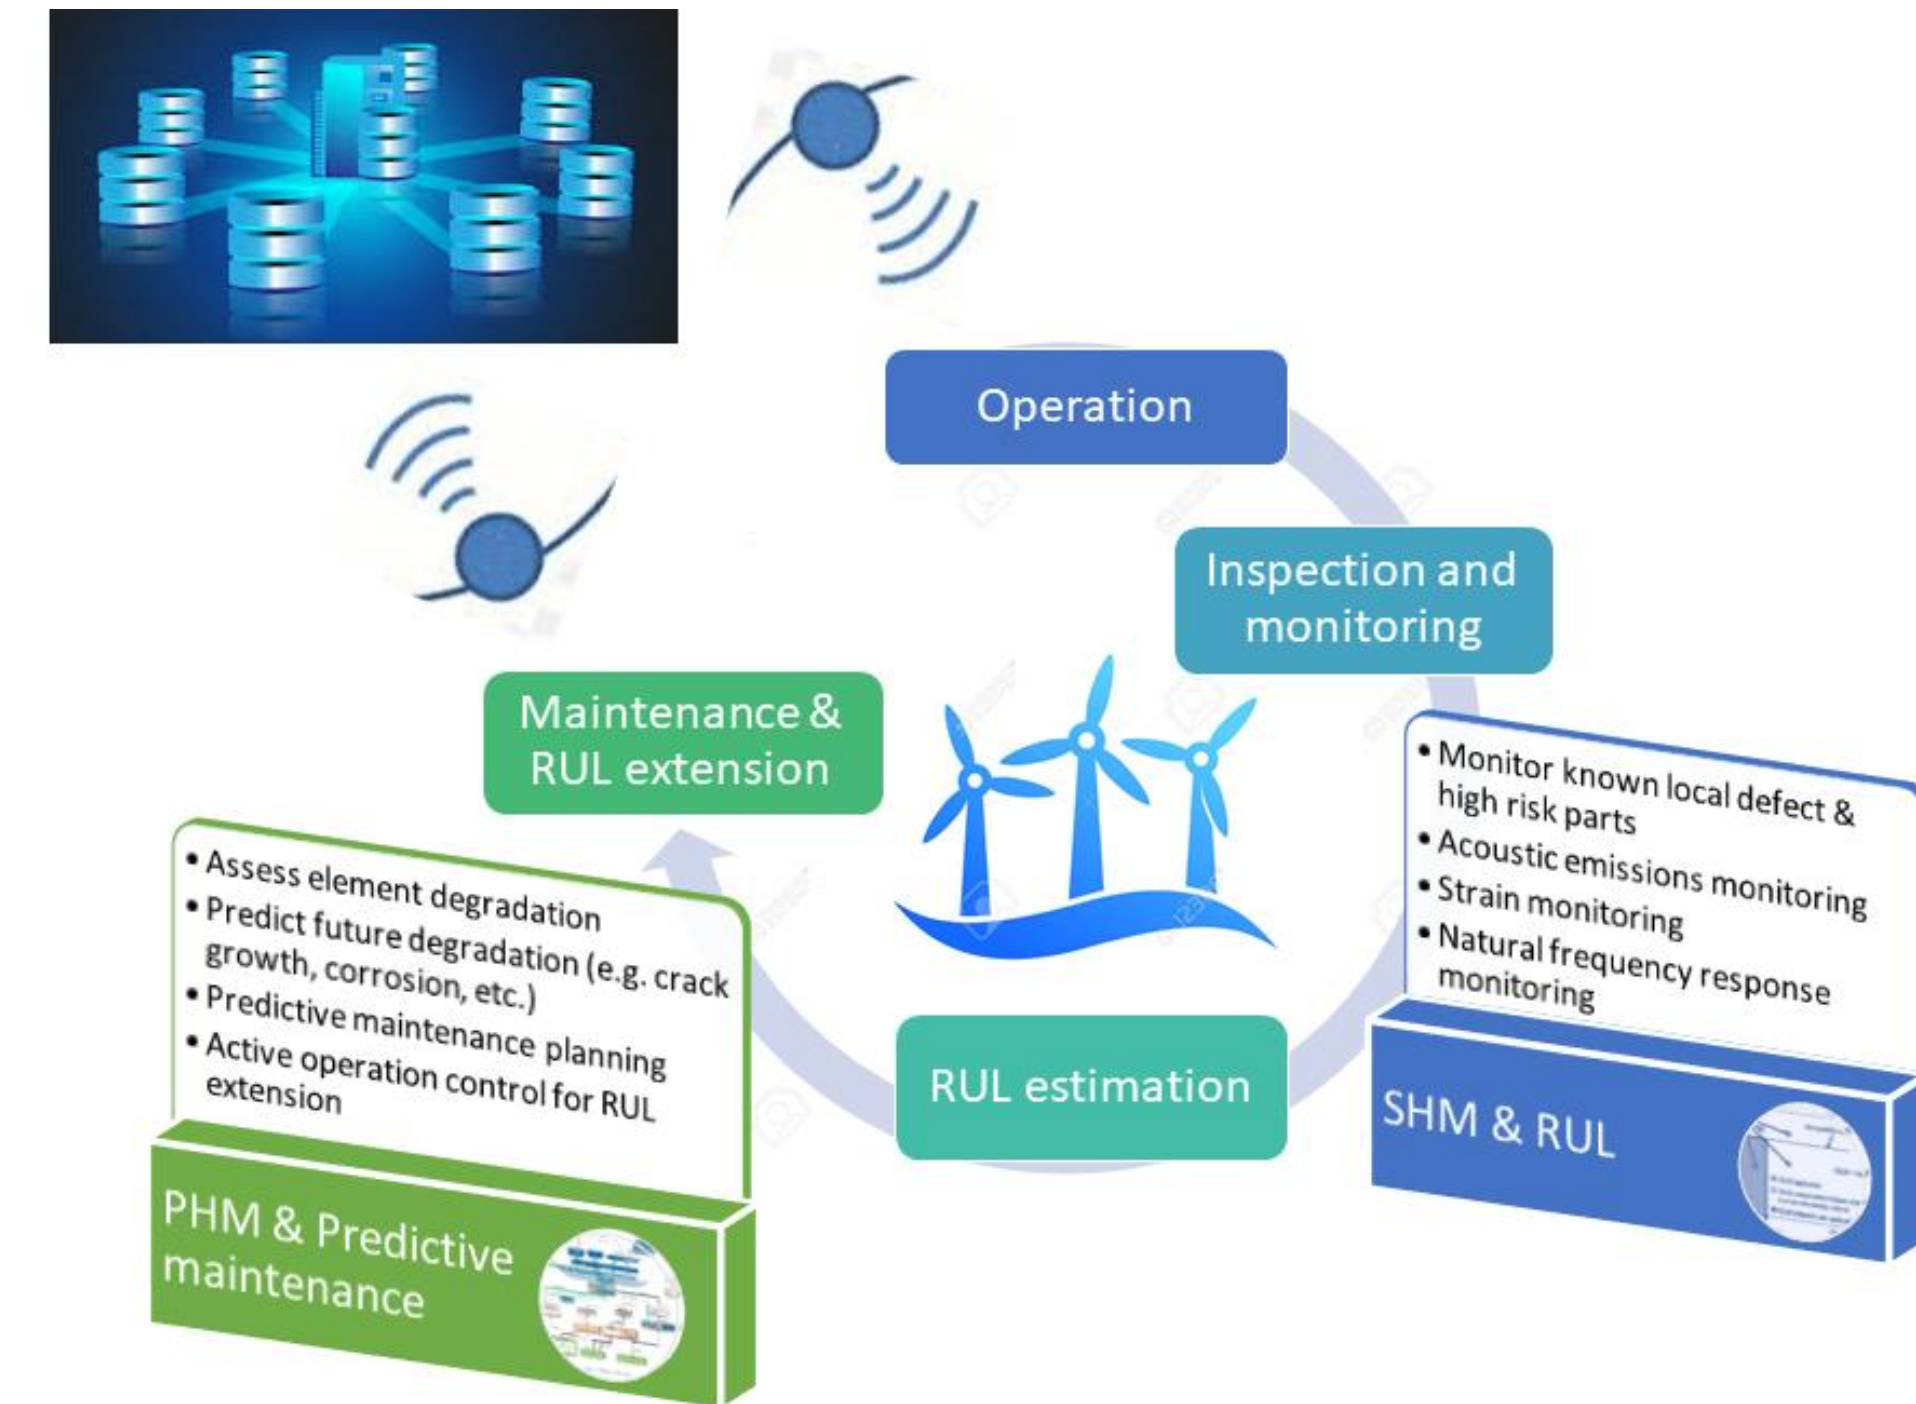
Operation

Inspection and monitoring

Maintenance & RUL extension

RUL estimation

• Monitor known local defect & high risk parts
• Acoustic emissions monitoring
• Strain monitoring
• Natural frequency response monitoring

SHM & RUL

• Assess element degradation
• Predict future degradation (e.g. crack growth, corrosion, etc.)
• Predictive maintenance planning
• Active operation control for RUL extension

PHM & Predictive maintenance